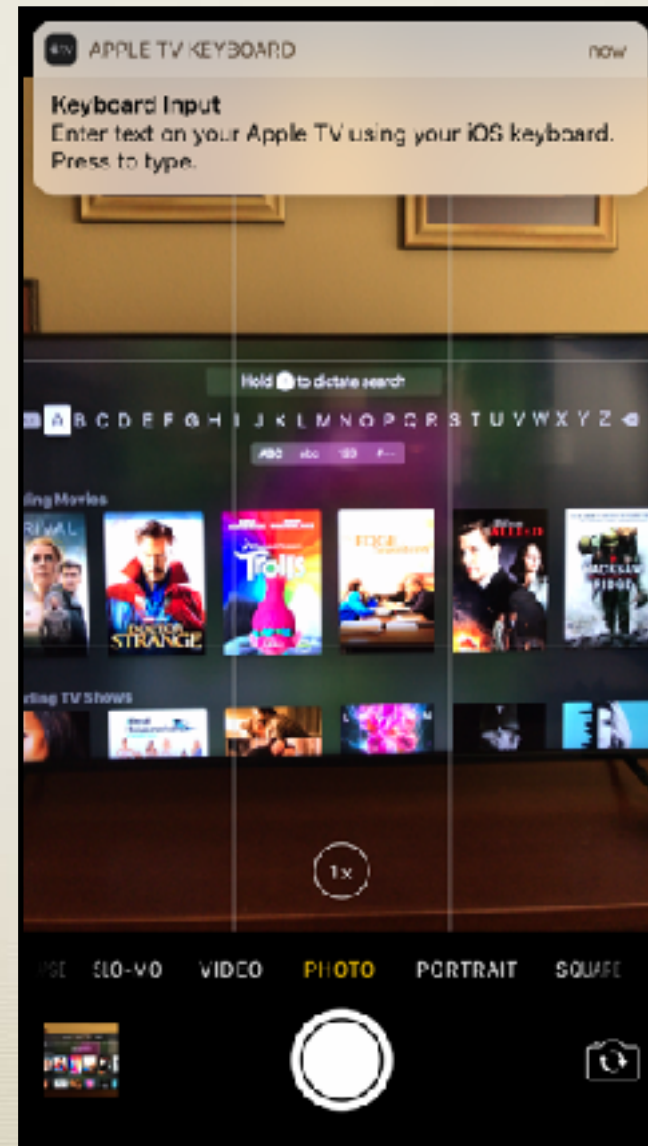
APPLE TV KEYBOARD now

Keyboard Input
Enter text on your Apple TV using your iOS keyboard. Press to type.

Hold to dictate search

A B C D E F G H I J K L M N O P Q R S T U V W X Y Z

ABC abc 123 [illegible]

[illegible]ing Movies

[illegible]RIVAL

DOCTOR STRANGE

Trolls

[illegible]

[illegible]ting TV Shows

1x

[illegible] SLO-MO VIDEO PHOTO PORTRAIT SQUARE